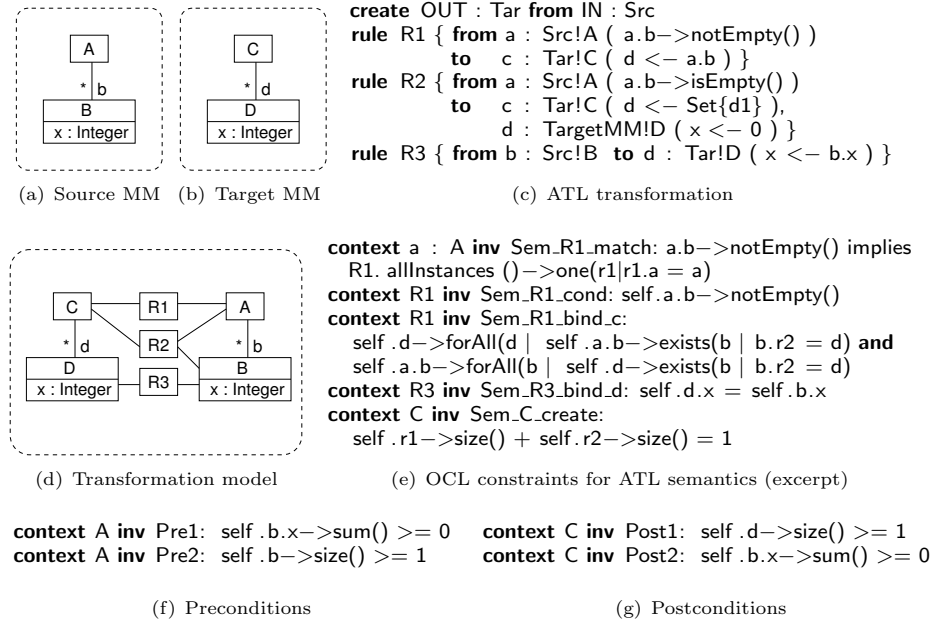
A
* b
B
x : Integer

C
* d
D
x : Integer

(a) Source MM (b) Target MM

create OUT : Tar from IN : Src
rule R1 { from a : Src!A ( a.b−>notEmpty() )
to c : Tar!C ( d <− a.b ) }
rule R2 { from a : Src!A ( a.b−>isEmpty() )
to c : Tar!C ( d <− Set{d1} ),
d : TargetMM!D ( x <− 0 ) }
rule R3 { from b : Src!B to d : Tar!D ( x <− b.x ) }

(c) ATL transformation

C
R1
A
R2
* d
* b
D
x : Integer
R3
B
x : Integer

(d) Transformation model

context a : A inv Sem_R1_match: a.b−>notEmpty() implies R1. allInstances ()−>one(r1|r1.a = a)
context R1 inv Sem_R1_cond: self.a.b−>notEmpty()
context R1 inv Sem_R1_bind_c:
self .d−>forAll(d | self .a.b−>exists(b | b.r2 = d) and
self .a.b−>forAll(b | self .d−>exists(b | b.r2 = d)
context R3 inv Sem_R3_bind_d: self.d.x = self.b.x
context C inv Sem_C_create:
self .r1−>size() + self .r2−>size() = 1

(e) OCL constraints for ATL semantics (excerpt)

context A inv Pre1: self .b.x−>sum() >= 0
context A inv Pre2: self .b−>size() >= 1

(f) Preconditions

context C inv Post1: self .d−>size() >= 1
context C inv Post2: self .b.x−>sum() >= 0

(g) Postconditions